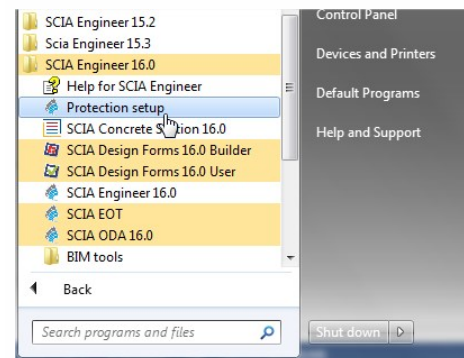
SCIA Engineer 15.2
Scia Engineer 15.3
SCIA Engineer 16.0
Help for SCIA Engineer
Protection setup
SCIA Concrete S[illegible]tion 16.0
SCIA Design Forms 16.0 Builder
SCIA Design Forms 16.0 User
SCIA Engineer 16.0
SCIA EOT
SCIA ODA 16.0
BIM tools
Back
Search programs and files

Control Panel
Devices and Printers
Default Programs
Help and Support
Shut down